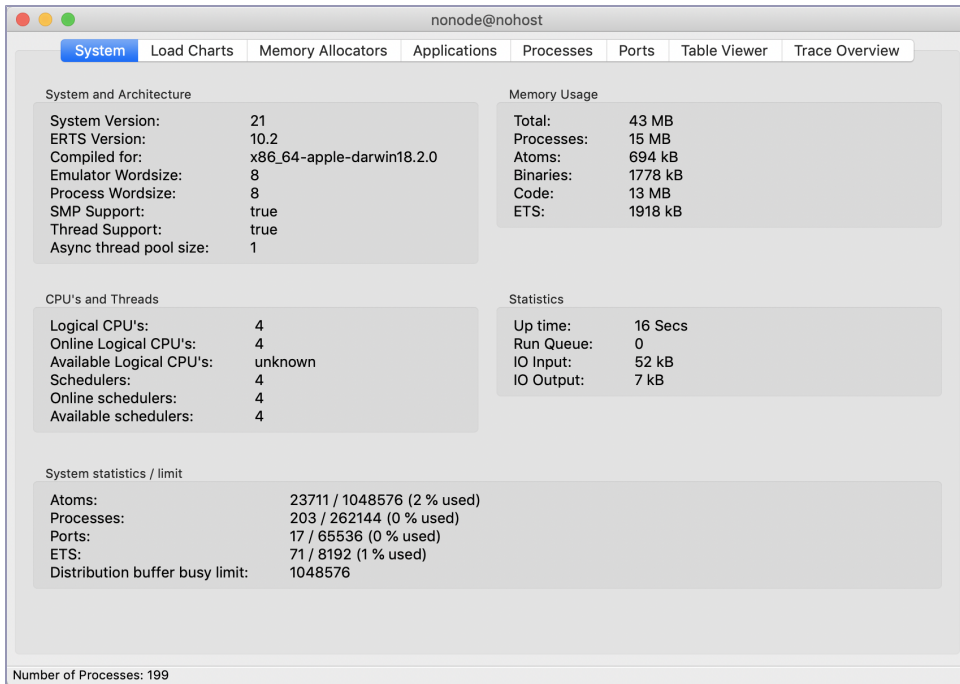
nonode@nohost

System | Load Charts | Memory Allocators | Applications | Processes | Ports | Table Viewer | Trace Overview

System and Architecture

| | |
|---|---|
| System Version: | 21 |
| ERTS Version: | 10.2 |
| Compiled for: | x86_64-apple-darwin18.2.0 |
| Emulator Wordsize: | 8 |
| Process Wordsize: | 8 |
| SMP Support: | true |
| Thread Support: | true |
| Async thread pool size: | 1 |

Memory Usage

| | |
|---|---|
| Total: | 43 MB |
| Processes: | 15 MB |
| Atoms: | 694 kB |
| Binaries: | 1778 kB |
| Code: | 13 MB |
| ETS: | 1918 kB |

CPU's and Threads

| | |
|---|---|
| Logical CPU's: | 4 |
| Online Logical CPU's: | 4 |
| Available Logical CPU's: | unknown |
| Schedulers: | 4 |
| Online schedulers: | 4 |
| Available schedulers: | 4 |

Statistics

| | |
|---|---|
| Up time: | 16 Secs |
| Run Queue: | 0 |
| IO Input: | 52 kB |
| IO Output: | 7 kB |

System statistics / limit

| | |
|---|---|
| Atoms: | 23711 / 1048576 (2 % used) |
| Processes: | 203 / 262144 (0 % used) |
| Ports: | 17 / 65536 (0 % used) |
| ETS: | 71 / 8192 (1 % used) |
| Distribution buffer busy limit: | 1048576 |

Number of Processes: 199